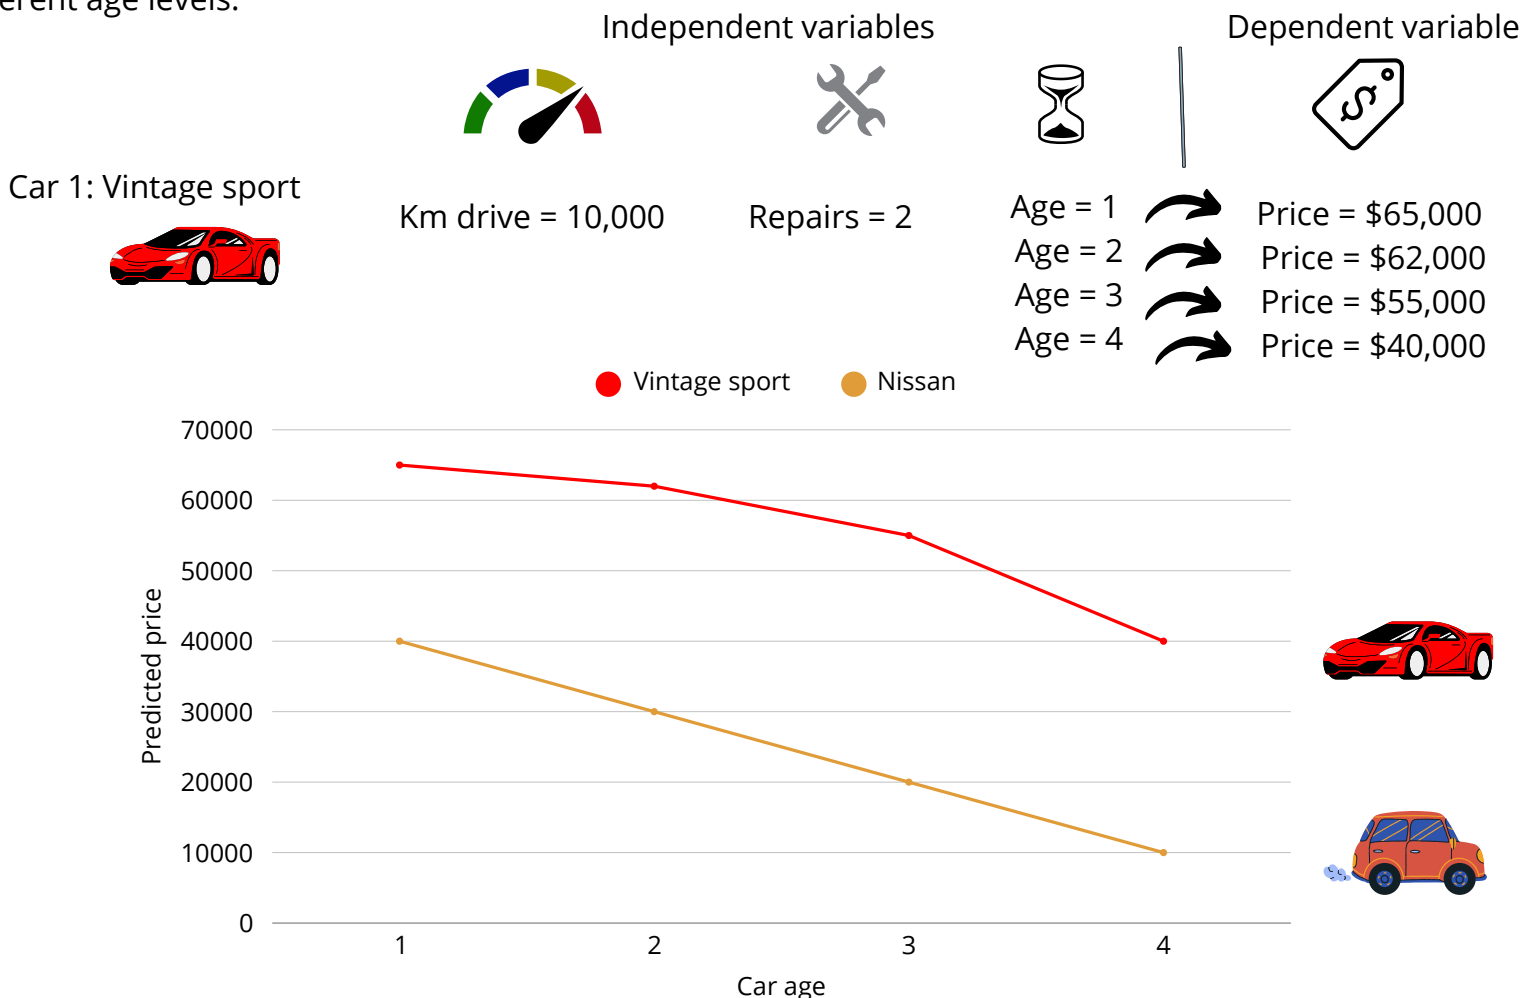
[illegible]erent age levels.

Independent variables

Dependent variable

Car 1: Vintage sport

Km drive = 10,000

Repairs = 2

Age = 1
Age = 2
Age = 3
Age = 4

Price = \$65,000
Price = \$62,000
Price = \$55,000
Price = \$40,000

Vintage sport Nissan

70000
60000
50000
40000
30000
20000
10000
0

Predicted price

1 2 3 4

Car age